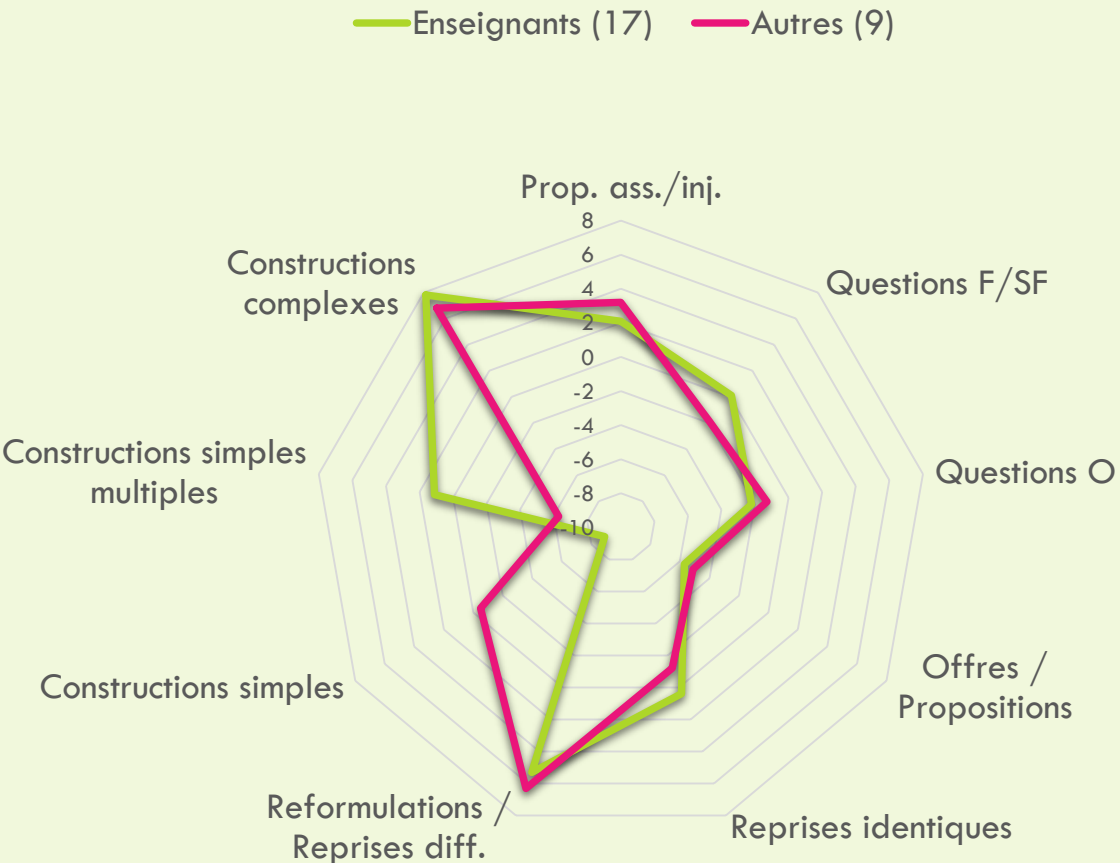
Enseignants (17)
Autres (9)

Prop. ass./inj.
8
6
4
2
0
-2
-4
-6
-8
-10

Questions F/SF
Questions O
Offres / Propositions
Reprises identiques
Reformulations / Reprises diff.
Constructions simples
Constructions simples multiples
Constructions complexes